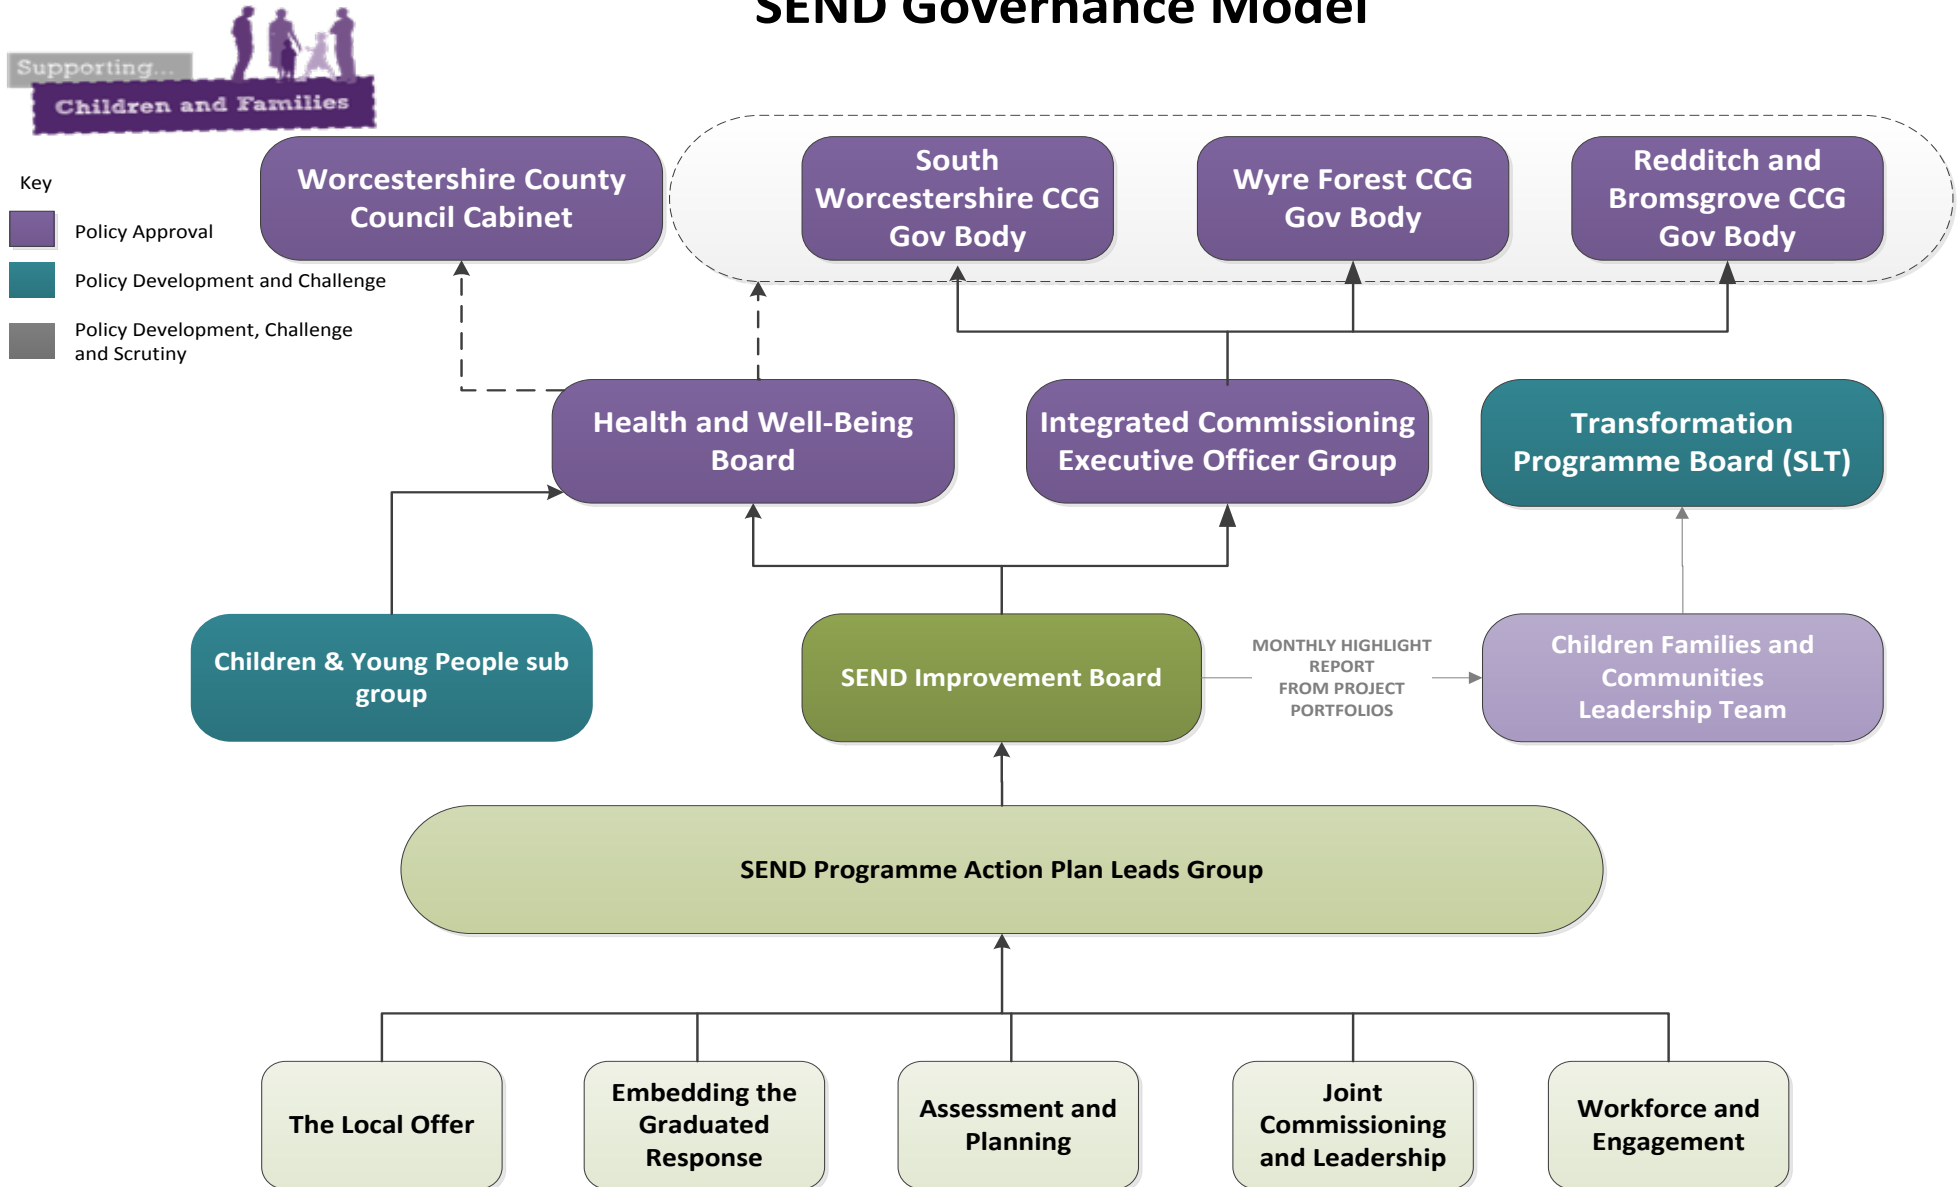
SEND Governance Model

Supporting...
Children and Families

Key

Policy Approval

Policy Development and Challenge

Policy Development, Challenge and Scrutiny

Worcestershire County Council Cabinet

South Worcestershire CCG Gov Body

Wyre Forest CCG Gov Body

Redditch and Bromsgrove CCG Gov Body

Health and Well-Being Board

Integrated Commissioning Executive Officer Group

Transformation Programme Board (SLT)

Children & Young People sub group

SEND Improvement Board

MONTHLY HIGHLIGHT REPORT FROM PROJECT PORTFOLIOS

Children Families and Communities Leadership Team

SEND Programme Action Plan Leads Group

The Local Offer

Embedding the Graduated Response

Assessment and Planning

Joint Commissioning and Leadership

Workforce and Engagement